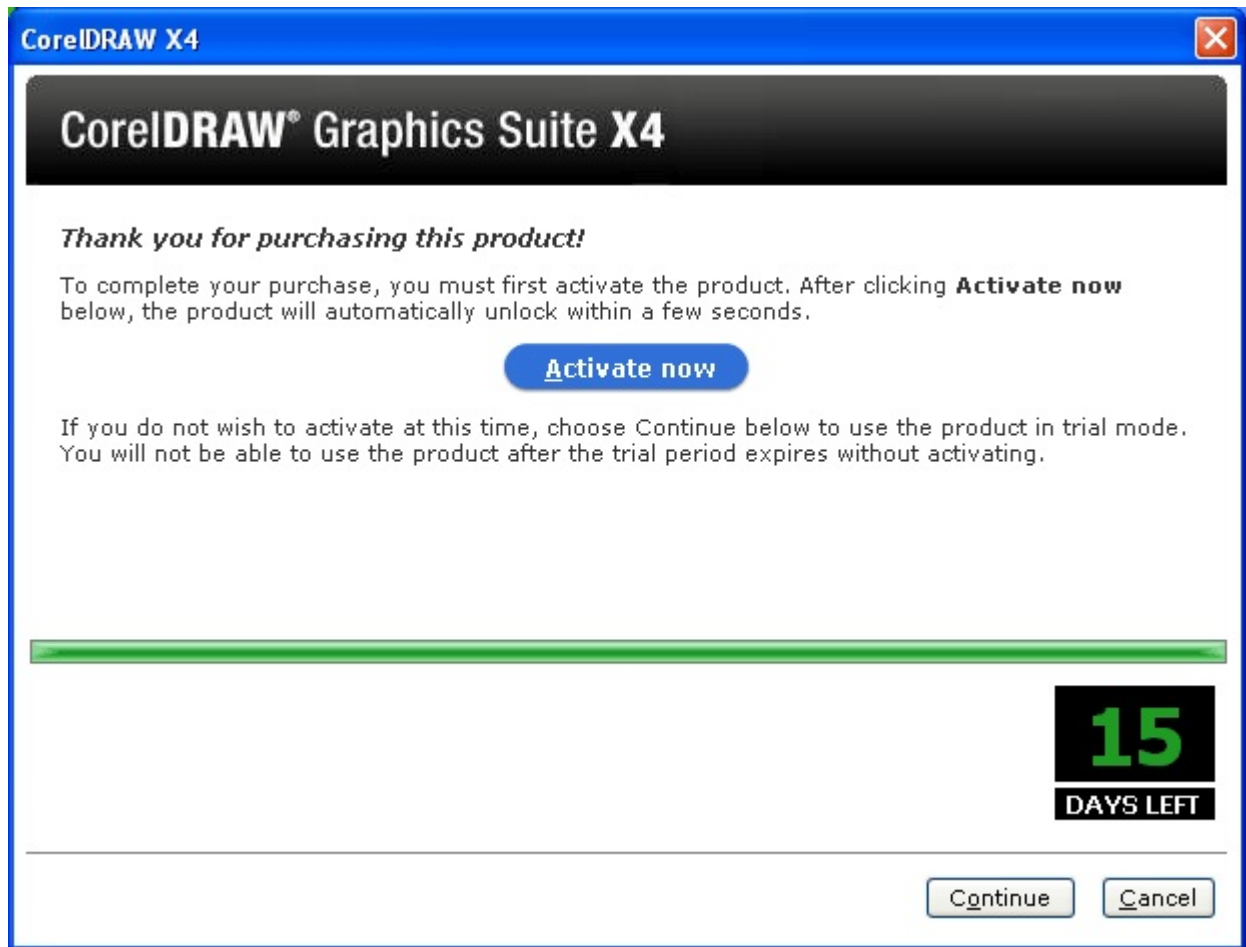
CorelDRAW X4

CorelDRAW® Graphics Suite X4

Thank you for purchasing this product!

To complete your purchase, you must first activate the product. After clicking **Activate now** below, the product will automatically unlock within a few seconds.

Activate now

If you do not wish to activate at this time, choose Continue below to use the product in trial mode. You will not be able to use the product after the trial period expires without activating.

15
DAYS LEFT

Continue
Cancel